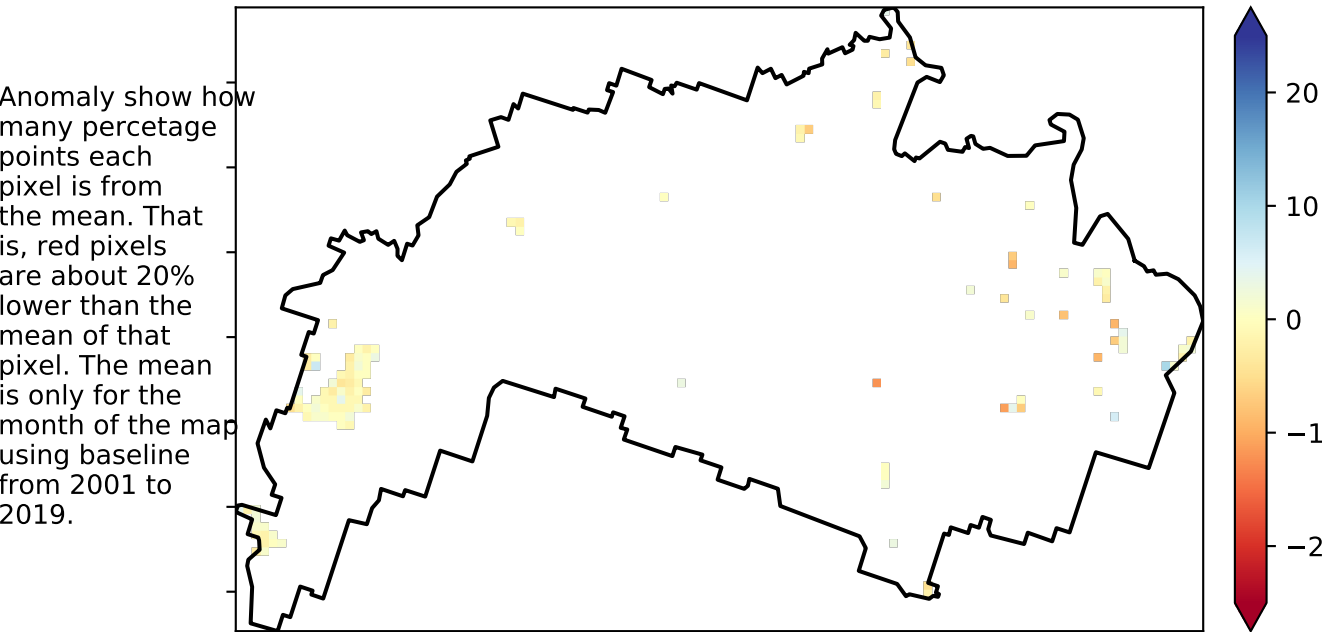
Anomaly show how many percetage points each pixel is from the mean. That is, red pixels are about 20% lower than the mean of that pixel. The mean is only for the month of the map using baseline from 2001 to 2019.

20
10
0
−1
−2